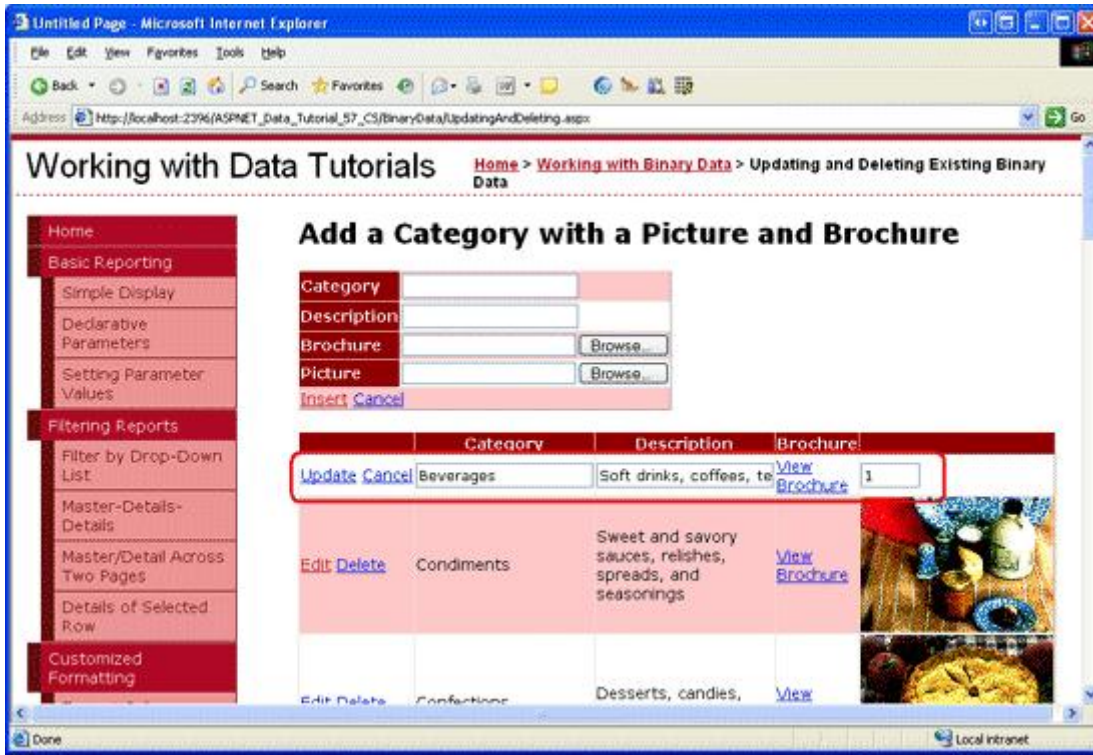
Untitled Page - Microsoft Internet Explorer

File Edit View Favorites Tools Help

Back Search Favorites

Address http://localhost:2396/ASPNET_Data_Tutorial_57_CS/BinaryData/UpdatingAndDeleting.aspx Go

Working with Data Tutorials

Home > Working with Binary Data > Updating and Deleting Existing Binary Data

Home
Basic Reporting
Simple Display
Declarative Parameters
Setting Parameter Values
Filtering Reports
Filter by Drop-Down List
Master-Details-Details
Master/Detail Across Two Pages
Details of Selected Row
Customized Formatting

Add a Category with a Picture and Brochure

Category
Description
Brochure Browse...
Picture Browse...
Insert Cancel

| | Category | Description | Brochure | |
|---|---|---|---|---|
| Update Cancel | Beverages | Soft drinks, coffees, te | View Brochure | 1 |
| Edit Delete | Condiments | Sweet and savory sauces, relishes, spreads, and seasonings | View Brochure | |
| Edit Delete | Confections | Desserts, candies, | View | |

Done Local intranet